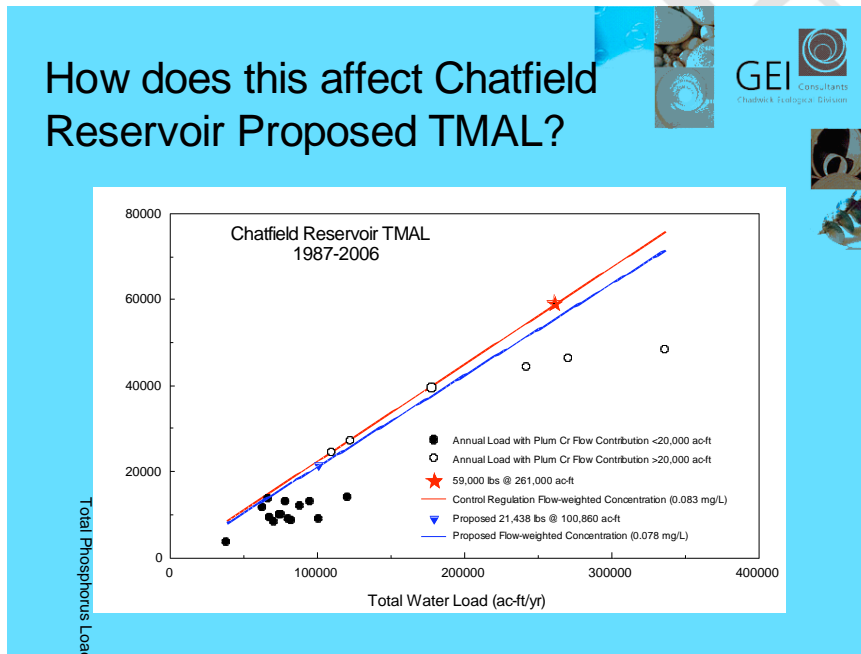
How does this affect Chatfield Reservoir Proposed TMAL?

GEI Consultants
Chadwick Ecological Division

Chatfield Reservoir TMAL
1987-2006

80000
60000
40000
20000
0

0
100000
200000
300000
400000

Total Phosphorus Loa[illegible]

Total Water Load (ac-ft/yr)

Annual Load with Plum Cr Flow Contribution <20,000 ac-ft
Annual Load with Plum Cr Flow Contribution >20,000 ac-ft
59,000 lbs @ 261,000 ac-ft
Control Regulation Flow-weighted Concentration (0.083 mg/L)
Proposed 21,438 lbs @ 100,860 ac-ft
Proposed Flow-weighted Concentration (0.078 mg/L)